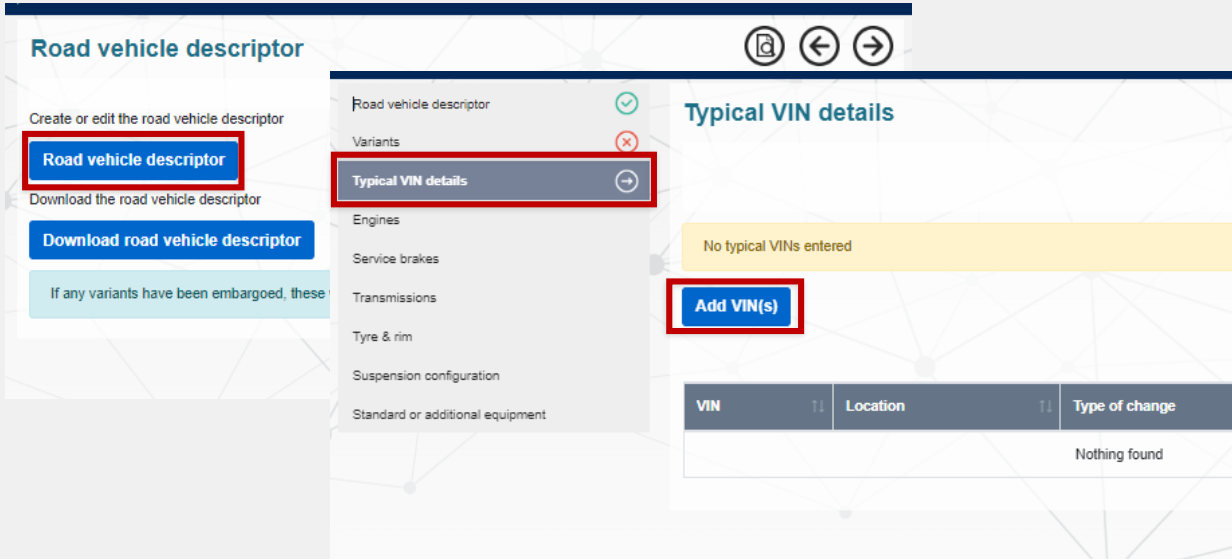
Road vehicle descriptor

Create or edit the road vehicle descriptor

Road vehicle descriptor

Download the road vehicle descriptor

Download road vehicle descriptor

If any variants have been embargoed, these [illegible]

Road vehicle descriptor
Variants
Typical VIN details
Engines
Service brakes
Transmissions
Tyre & rim
Suspension configuration
Standard or additional equipment

Typical VIN details

No typical VINs entered

Add VIN(s)

| VIN | Location | Type of change |
|---|---|---|
| | | Nothing found |